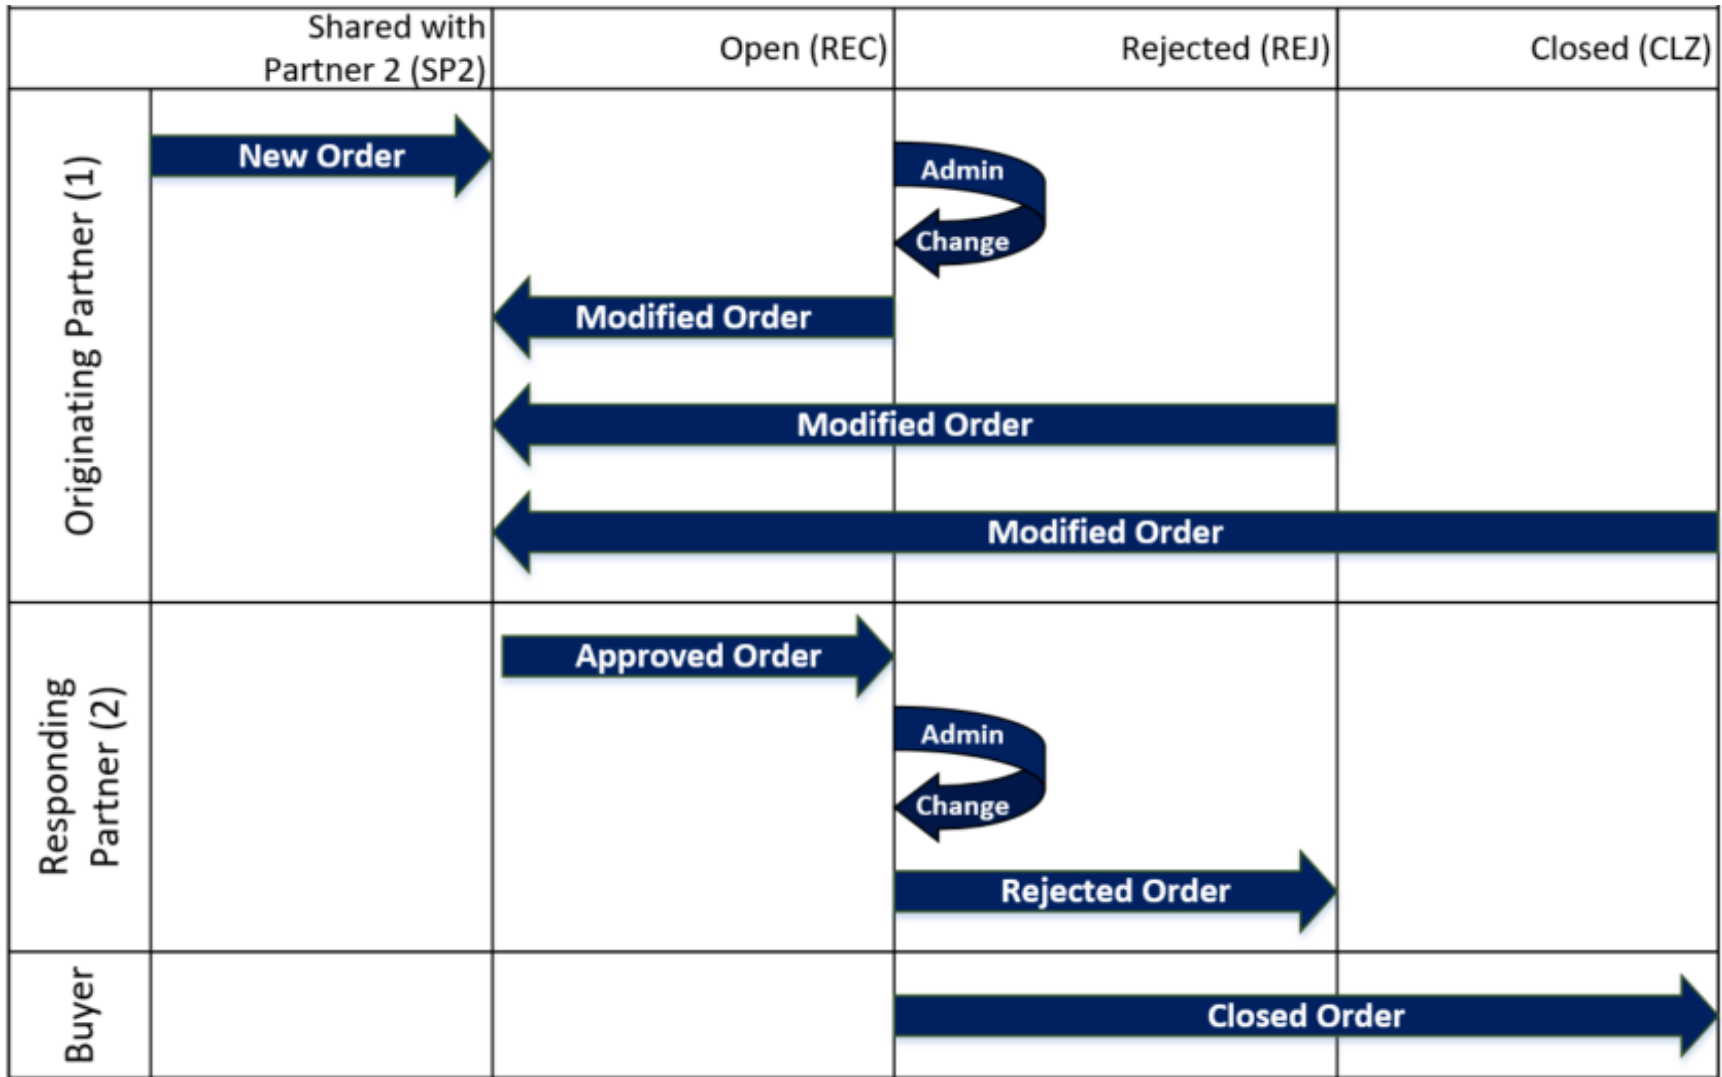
| | Shared with Partner 2 (SP2) | Open (REC) | Rejected (REJ) | Closed (CLZ) |
|---|---|---|---|---|
| Originating Partner (1) | New Order | Modified Order | Admin Change | |
| | | Modified Order | | |
| | | Modified Order | | |
| Responding Partner (2) | | Approved Order | Admin Change | |
| | | | Rejected Order | |
| Buyer | | | Closed Order | |